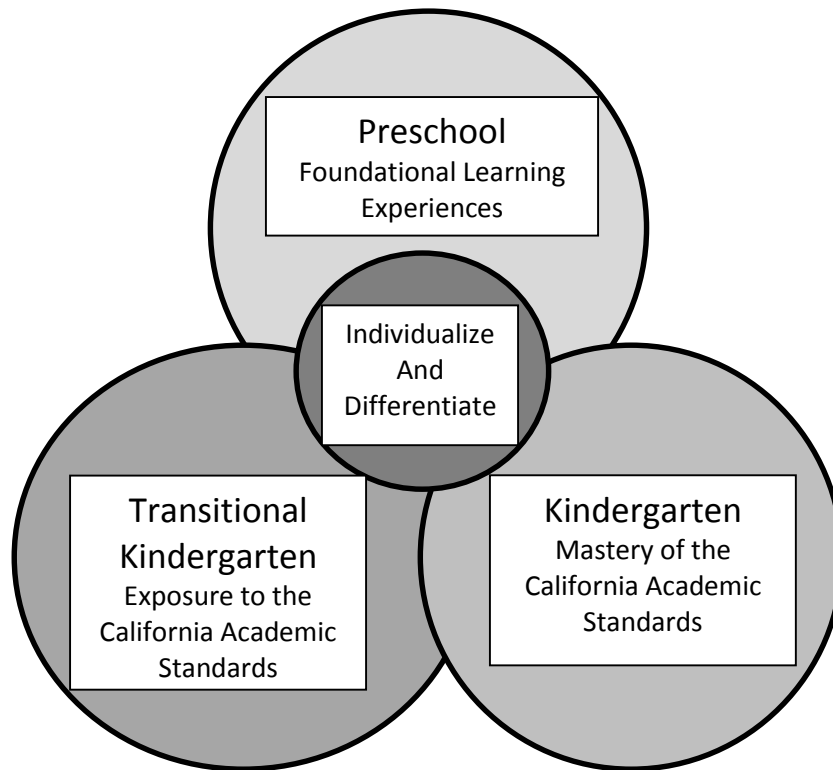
Preschool
Foundational Learning Experiences

Individualize And Differentiate

Transitional Kindergarten
Exposure to the California Academic Standards

Kindergarten
Mastery of the California Academic Standards